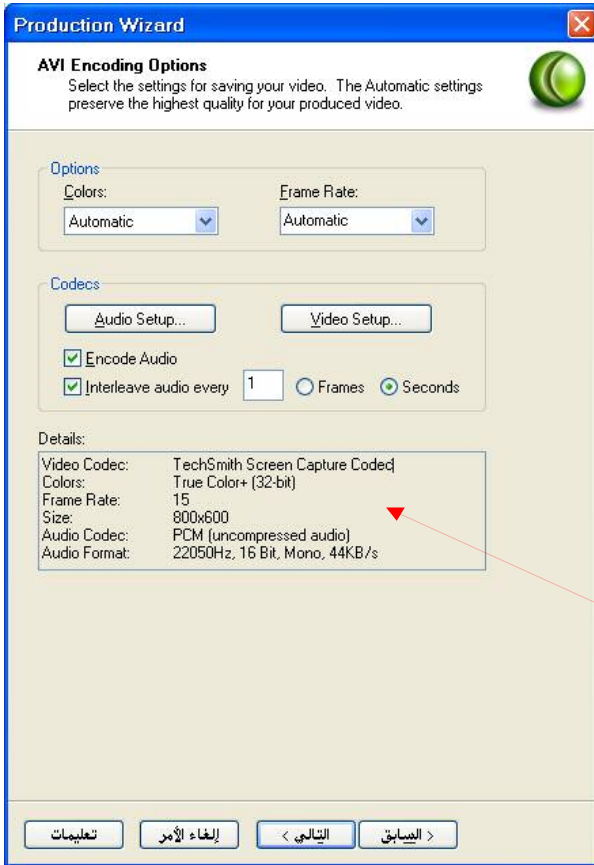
Production Wizard

AVI Encoding Options
Select the settings for saving your video. The Automatic settings preserve the highest quality for your produced video.

Options
Colors:
Automatic
Frame Rate:
Automatic

Codecs
Audio Setup...
Video Setup...
Encode Audio
Interleave audio every 1 Frames Seconds

Details:

| | |
|---|---|
| Video Codec: | TechSmith Screen Capture Codec |
| Colors: | True Color+ (32-bit) |
| Frame Rate: | 15 |
| Size: | 800x600 |
| Audio Codec: | PCM (uncompressed audio) |
| Audio Format: | 22050Hz, 16 Bit, Mono, 44KB/s |

تعليمات
إلغاء الأمر
التالي >
< السابق